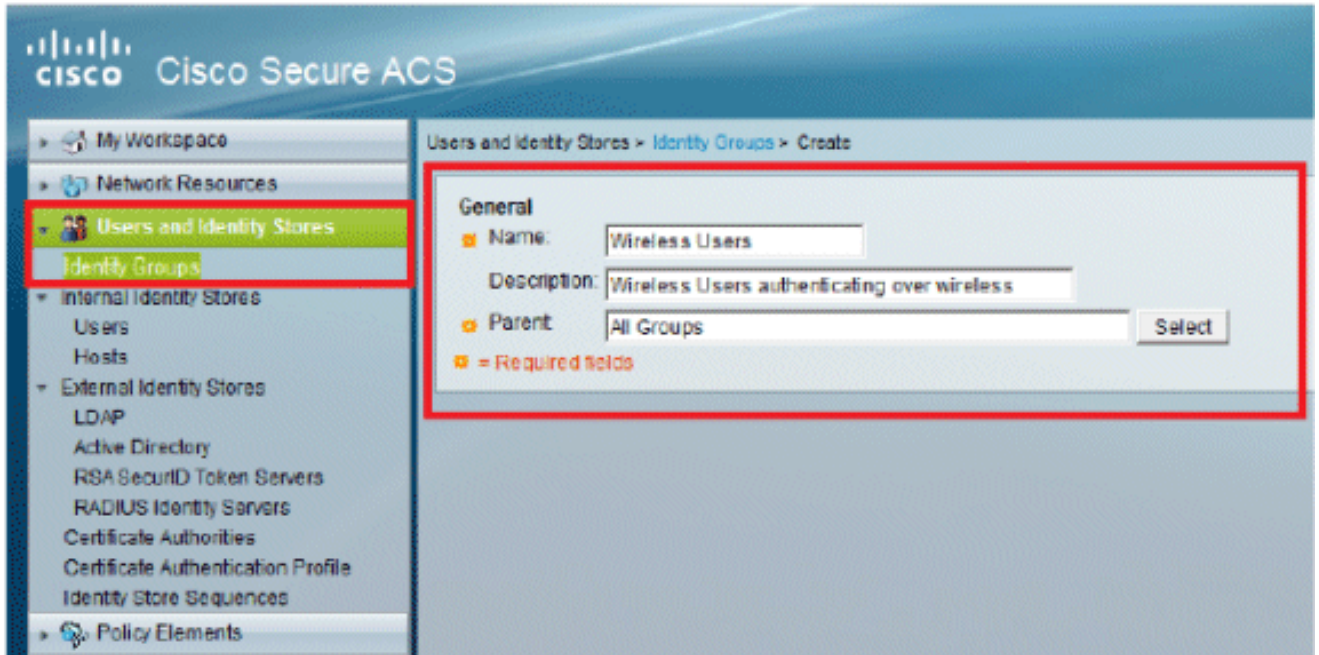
cisco Cisco Secure ACS

My Workspace
Network Resources
Users and Identity Stores
Identity Groups
Internal Identity Stores
Users
Hosts
External Identity Stores
LDAP
Active Directory
RSA SecurID Token Servers
RADIUS Identity Servers
Certificate Authorities
Certificate Authentication Profile
Identity Store Sequences
Policy Elements

Users and Identity Stores > Identity Groups > Create

General
Name: Wireless Users
Description: Wireless Users authenficating over wireless
Parent All Groups Select
= Required fields